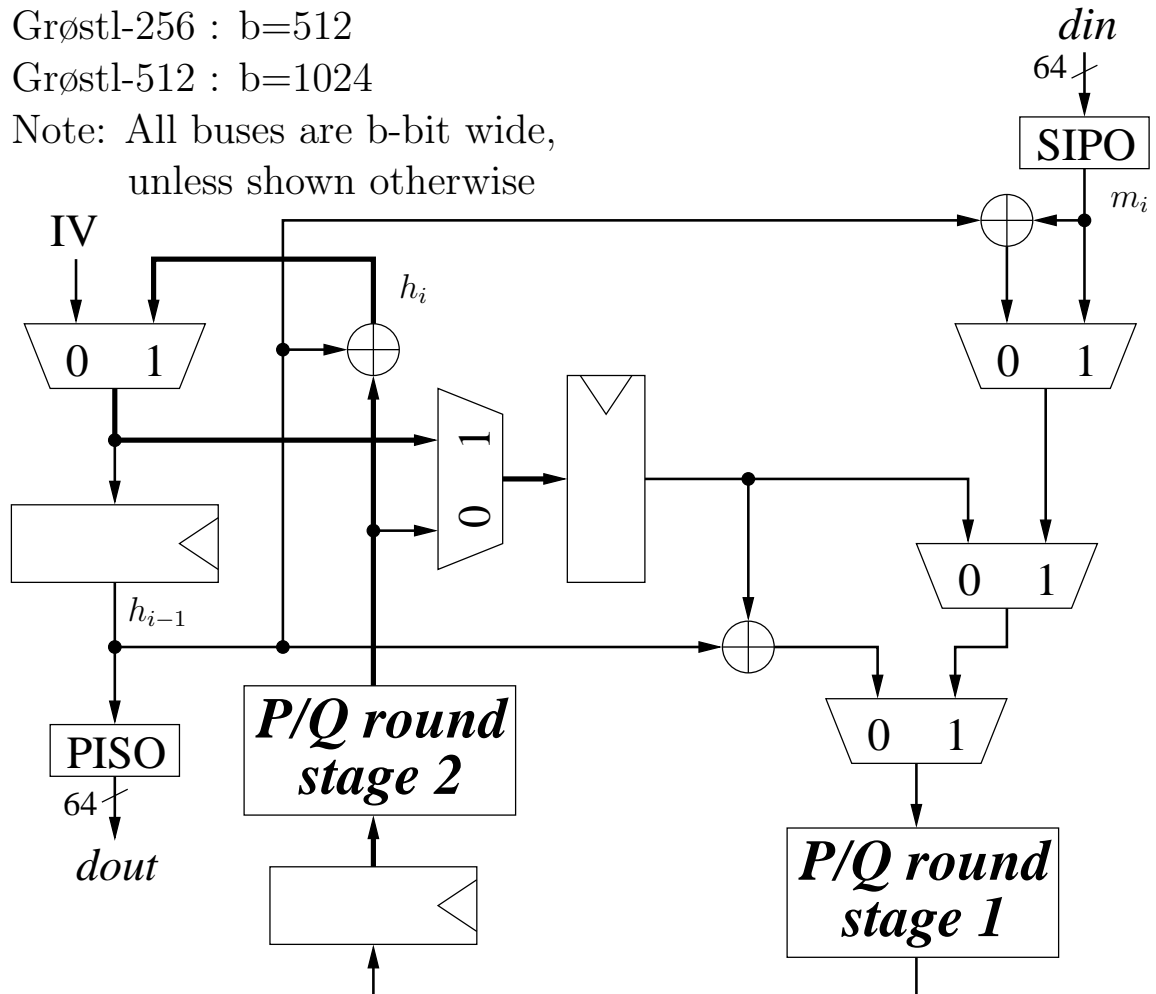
Grøstl-256 : b=512
Grøstl-512 : b=1024
Note: All buses are b-bit wide, unless shown otherwise

din
64
SIPO
$m_i$
IV
$h_i$
0 1
0 1
1 0
0 1
$h_{i-1}$
0 1
PISO
64
dout
P/Q round stage 2
P/Q round stage 1